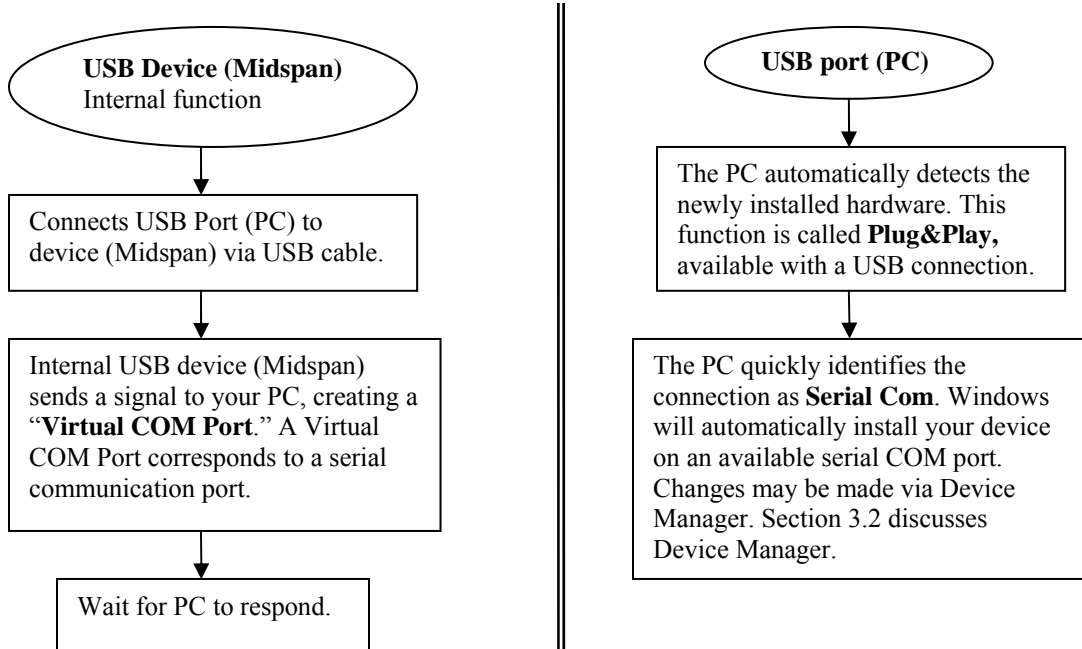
USB Device (Midspan)
Internal function

Connects USB Port (PC) to device (Midspan) via USB cable.

Internal USB device (Midspan) sends a signal to your PC, creating a "Virtual COM Port." A Virtual COM Port corresponds to a serial communication port.

Wait for PC to respond.

USB port (PC)

The PC automatically detects the newly installed hardware. This function is called Plug&Play, available with a USB connection.

The PC quickly identifies the connection as Serial Com. Windows will automatically install your device on an available serial COM port. Changes may be made via Device Manager. Section 3.2 discusses Device Manager.